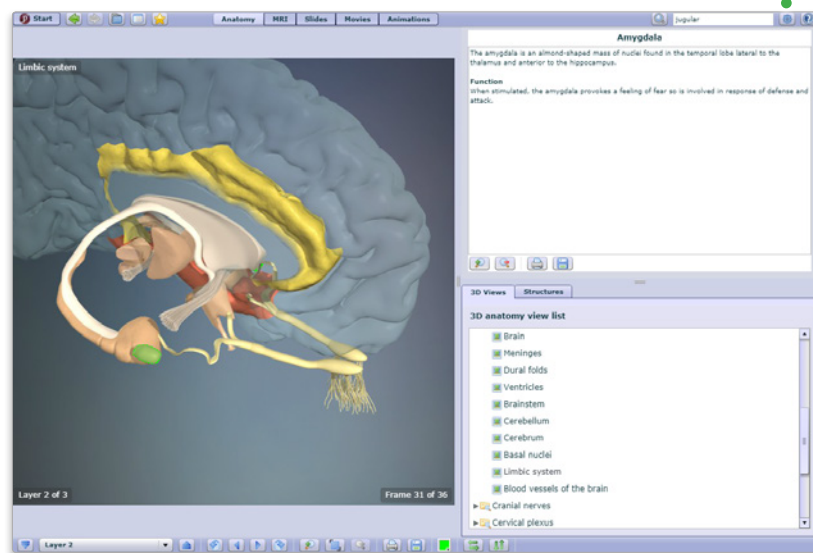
Start

Anatomy | MRI | Slides | Movies | Animations

Jugular

Limbic system

Layer 2 of 3

Frame 31 of 36

Amygdala

The amygdala is an almond-shaped mass of nuclei found in the temporal lobe lateral to the thalamus and anterior to the hippocampus.

Function
When stimulated, the amygdala provokes a feeling of fear so is involved in response of defense and attack.

3D Views | Structures

3D anatomy view list

Brain
Meninges
Dural folds
Ventricles
Brainstem
Cerebellum
Cerebrum
Basal nuclei
Limbic system
Blood vessels of the brain
Cranial nerves
Cervical plexus

Layer 2